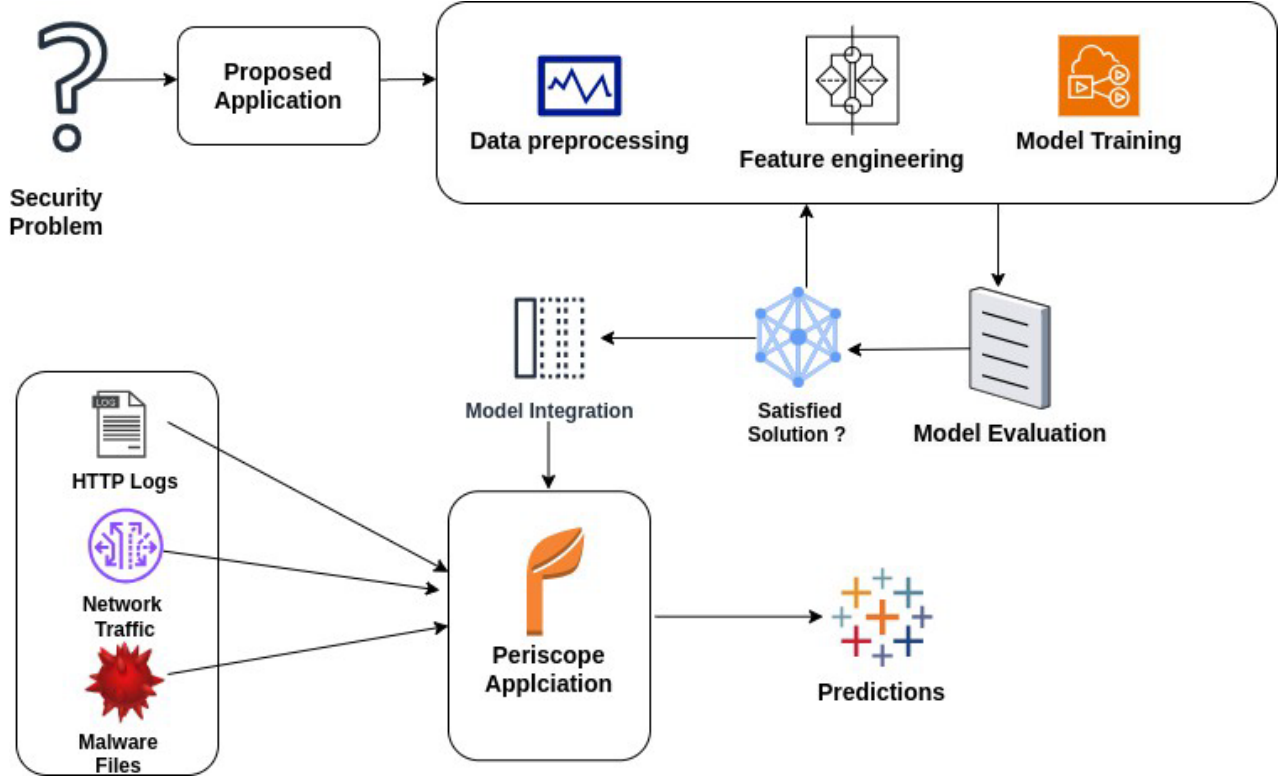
Security Problem

Proposed Application

Data preprocessing

Feature engineering

Model Training

Model Evaluation

Satisfied Solution ?

Model Integration

LOG

HTTP Logs

Network Traffic

Malware Files

Periscope Applciation

Predictions